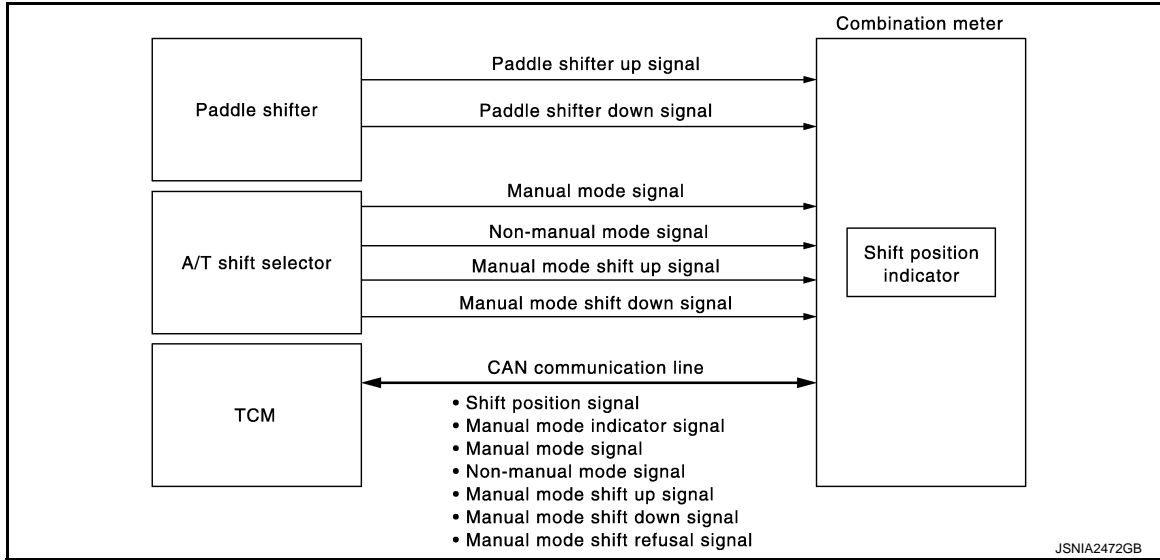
Combination meter

Paddle shifter

Paddle shifter up signal

Paddle shifter down signal

A/T shift selector

Manual mode signal

Non-manual mode signal

Manual mode shift up signal

Manual mode shift down signal

Shift position indicator

TCM

CAN communication line

• Shift position signal
• Manual mode indicator signal
• Manual mode signal
• Non-manual mode signal
• Manual mode shift up signal
• Manual mode shift down signal
• Manual mode shift refusal signal

JSNIA2472GB